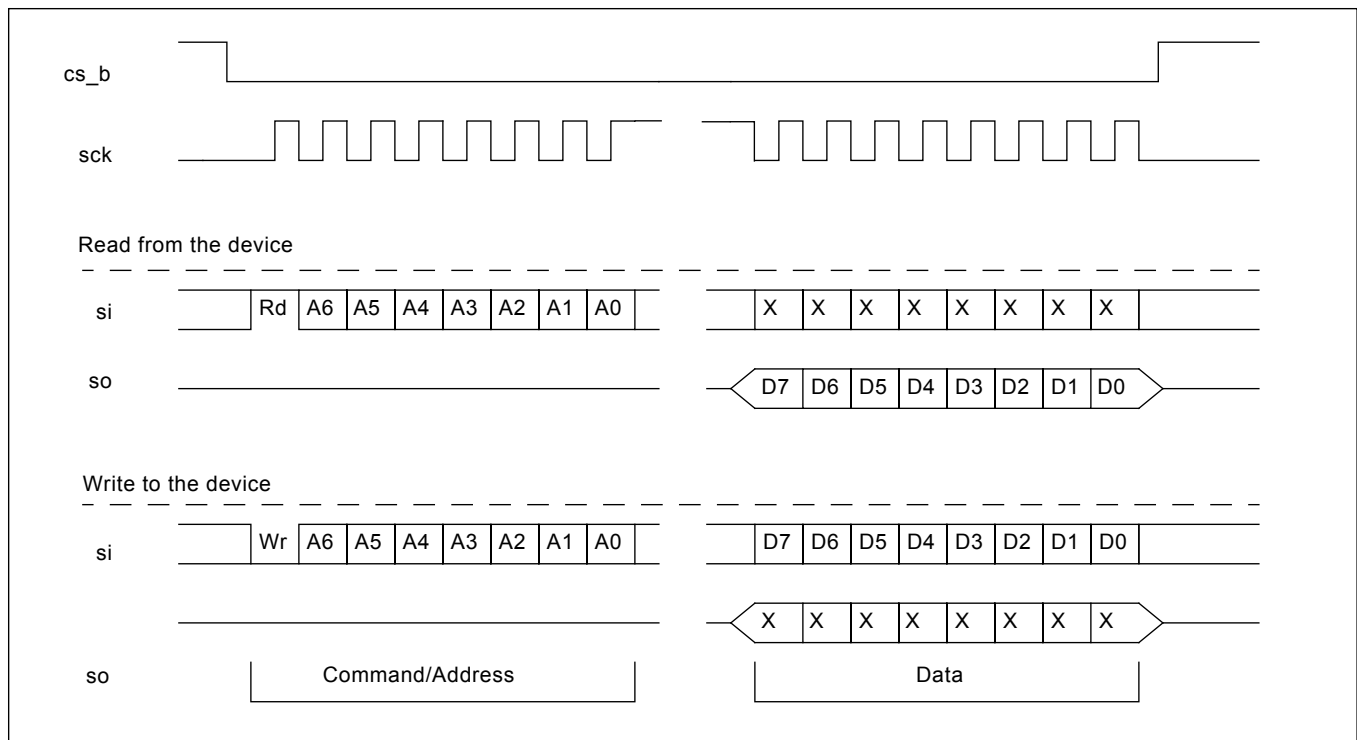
cs_b

sck

Read from the device

si

Rd A6 A5 A4 A3 A2 A1 A0

X X X X X X X X

so

D7 D6 D5 D4 D3 D2 D1 D0

Write to the device

si

Wr A6 A5 A4 A3 A2 A1 A0

D7 D6 D5 D4 D3 D2 D1 D0

X X X X X X X X

so

Command/Address

Data